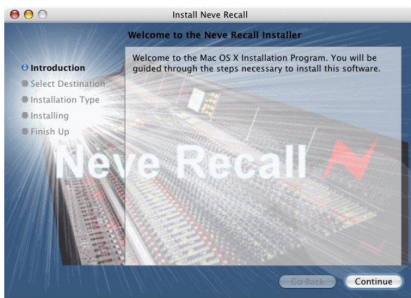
Install Neve Recall

Welcome to the Neve Recall Installer

Introduction
Select Destination
Installation Type
Installing
Finish Up

Welcome to the Mac OS X Installation Program. You will be guided through the steps necessary to install this software.

Neve Recall

Go Back
Continue